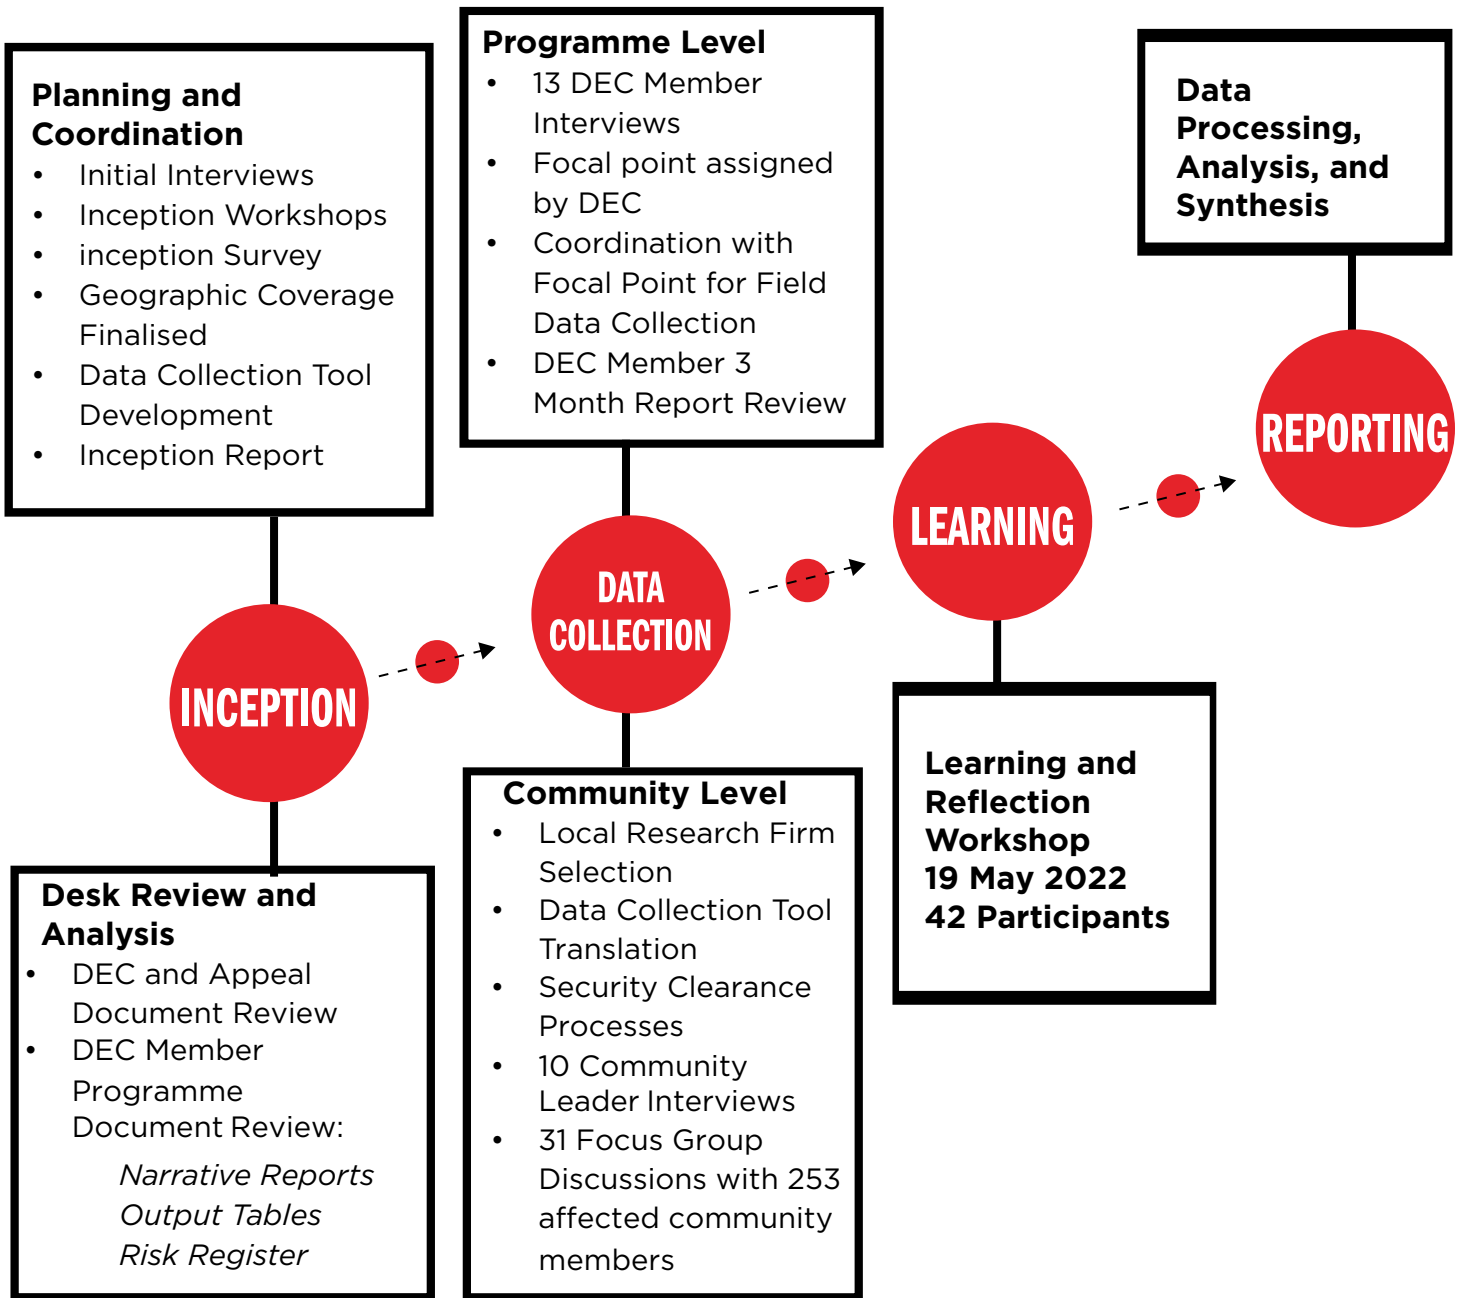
Planning and Coordination
- Initial Interviews
- Inception Workshops
- inception Survey
- Geographic Coverage Finalised
- Data Collection Tool Development
- Inception Report

INCEPTION

Desk Review and Analysis
- DEC and Appeal Document Review
- DEC Member Programme Document Review:

*Narrative Reports*
*Output Tables*
*Risk Register*

Programme Level
- 13 DEC Member Interviews
- Focal point assigned by DEC
- Coordination with Focal Point for Field Data Collection
- DEC Member 3 Month Report Review

DATA COLLECTION

Community Level
- Local Research Firm Selection
- Data Collection Tool Translation
- Security Clearance Processes
- 10 Community Leader Interviews
- 31 Focus Group Discussions with 253 affected community members

LEARNING

Learning and Reflection Workshop
19 May 2022
42 Participants

Data Processing, Analysis, and Synthesis

REPORTING